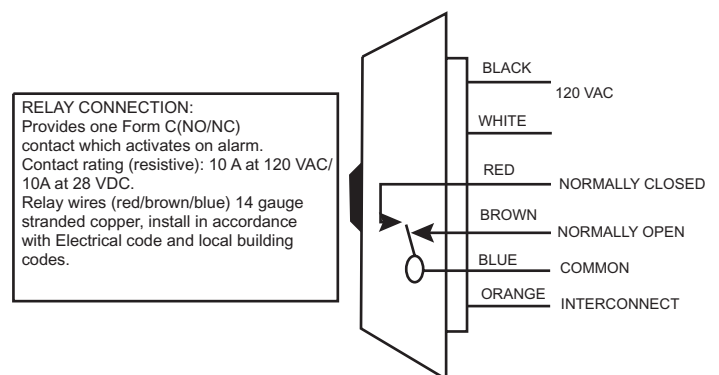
RELAY CONNECTION:
Provides one Form C(NO/NC) contact which activates on alarm.
Contact rating (resistive): 10 A at 120 VAC/ 10A at 28 VDC.
Relay wires (red/brown/blue) 14 gauge stranded copper, install in accordance with Electrical code and local building codes.

BLACK
120 VAC
WHITE
RED
NORMALLY CLOSED
BROWN
NORMALLY OPEN
BLUE
COMMON
ORANGE
INTERCONNECT